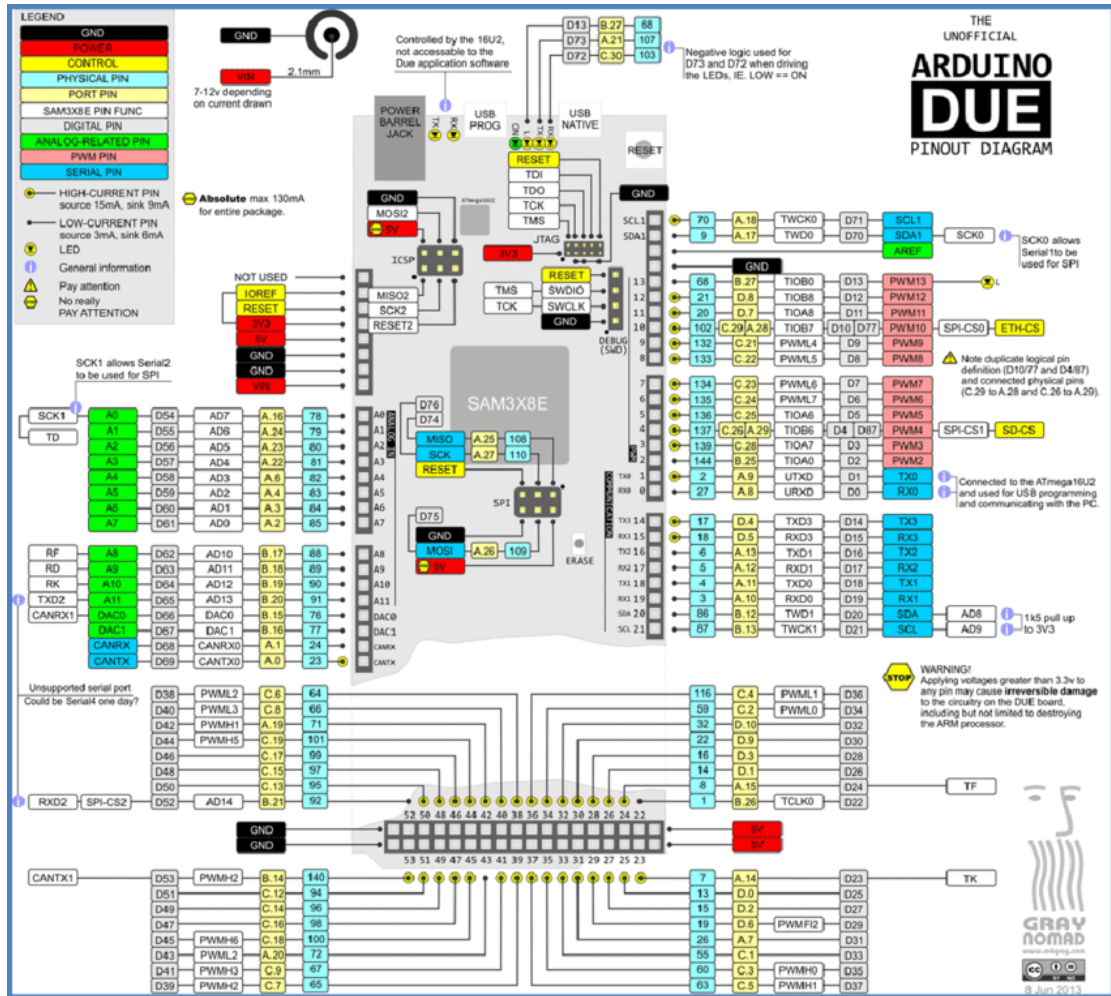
LEGEND
GND
POWER
CONTROL
PHYSICAL PIN
PORT PIN
SAM3X8E PIN FUNC
DIGITAL PIN
ANALOG-RELATED PIN
PWM PIN
SERIAL PIN

HIGH-CURRENT PIN source 15mA, sink 9mA
LOW-CURRENT PIN source 3mA, sink 6mA
LED
General information
Pay attention
No really PAY ATTENTION

Absolute max 130mA for entire package.

GND
VIN
2.1mm
7-12v depending on current drawn

Controlled by the 16U2, not accessable to the Due application software

POWER BARREL JACK
TX RX
USB PROG
USB NATIVE
ON L TX RX

D13 B.27 68
D73 A.21 107
D72 C.30 103
Negative logic used for D73 and D72 when driving the LEDs, IE. LOW == ON

THE UNOFFICIAL
ARDUINO
DUE
PINOUT DIAGRAM

RESET
RESET
TDI
TDO
TCK
TMS
JTAG
GND
3V3

GND
MOSI2
5V
ATmega16U2
ICSP
NOT USED
IOREF
RESET
3V3
5V
GND
GND
VIN
MISO2
SCK2
RESET2

RESET
TMS SWDIO
TCK SWCLK
GND
DEBUG (SWD)

SCL1 70 A.18 TWCK0 D71 SCL1
SDA1 9 A.17 TWD0 D70 SDA1 SCK0
AREF
SCK0 allows Serial1to be used for SPI
GND
13 68 B.27 TIOB0 D13 PWM13 L
12 21 D.8 TIOB8 D12 PWM12
11 20 D.7 TIOA8 D11 PWM11
10 102 C.29 A.28 TIOB7 D10 D77 PWM10 SPI-CS0 ETH-CS
9 132 C.21 PWML4 D9 PWM9
8 133 C.22 PWML5 D8 PWM8
Note duplicate logical pin definition (D10/77 and D4/87) and connected physical pins (C.29 to A.28 and C.26 to A.29).
7 134 C.23 PWML6 D7 PWM7
6 135 C.24 PWML7 D6 PWM6
5 136 C.25 TIOA6 D5 PWM5
4 137 C.26 A.29 TIOB6 D4 D87 PWM4 SPI-CS1 SD-CS
3 139 C.28 TIOA7 D3 PWM3
2 144 B.25 TIOA0 D2 PWM2
TX0 1 2 A.9 UTXD D1 TX0
RX0 0 27 A.8 URXD D0 RX0
Connected to the ATmega16U2 and used for USB programming and communicating with the PC.
TX3 14 17 D.4 TXD3 D14 TX3
RX3 15 18 D.5 RXD3 D15 RX3
TX2 16 6 A.13 TXD1 D16 TX2
RX2 17 5 A.12 RXD1 D17 RX2
TX1 18 4 A.11 TXD0 D18 TX1
RX1 19 3 A.10 RXD0 D19 RX1
SDA 20 86 B.12 TWD1 D20 SDA AD8
SCL 21 87 B.13 TWCK1 D21 SCL AD9
1k5 pull up to 3V3

SCK1 allows Serial2 to be used for SPI
SCK1 TD
A0 D54 AD7 A.16 78 A0
A1 D55 AD6 A.24 79 A1
A2 D56 AD5 A.23 80 A2
A3 D57 AD4 A.22 81 A3
A4 D58 AD3 A.6 82 A4
A5 D59 AD2 A.4 83 A5
A6 D60 AD1 A.3 84 A6
A7 D61 AD0 A.2 85 A7
ANALOG IN
D76
D74
MISO A.25 108
SCK A.27 110
RESET
SAM3X8E
SPI
D75
GND
MOSI A.26 109
5V
ERASE
RF A8 D62 AD10 B.17 88 A8
RD A9 D63 AD11 B.18 89 A9
RK A10 D64 AD12 B.19 90 A10
TXD2 A11 D65 AD13 B.20 91 A11
CANRX1 DAC0 D66 DAC0 B.15 76 DAC0
DAC1 D67 DAC1 B.16 77 DAC1
CANRX D68 CANRX0 A.1 24 CANRX
CANTX D69 CANTX0 A.0 23 CANTX

WARNING! Applying voltages greater than 3.3v to any pin may cause irreversible damage to the circuitry on the DUE board, including but not limited to destroying the ARM processor.

Unsupported serial port Could be Serial4 one day?
D38 PWML2 C.6 64
D40 PWML3 C.8 66
D42 PWMH1 A.19 71
D44 PWMH5 C.19 101
D46 C.17 99
D48 C.15 97
D50 C.13 95
RXD2 SPI-CS2 D52 AD14 B.21 92
116 C.4 PWML1 D36
59 C.2 PWML0 D34
32 D.10 D32
22 D.9 D30
16 D.3 D28
14 D.1 D26
8 A.15 D24 TF
1 B.26 TCLK0 D22
52 50 48 46 44 42 40 38 36 34 32 30 28 26 24 22
GND
GND
5V
5V
53 51 49 47 45 43 41 39 37 35 33 31 29 27 25 23
CANTX1 D53 PWMH2 B.14 140
D51 C.12 94
D49 C.14 96
D47 C.16 98
D45 PWMH6 C.18 100
D43 PWML2 A.20 72
D41 PWMH3 C.9 67
D39 PWMH2 C.7 65
7 A.14 D23 TK
13 D.0 D25
15 D.2 D27
19 D.6 PWMFI2 D29
26 A.7 D31
55 C.1 D33
60 C.3 PWMH0 D35
63 C.5 PWMH1 D37
GRAY NOMAD
www.robgray.com
8 Jun 2013